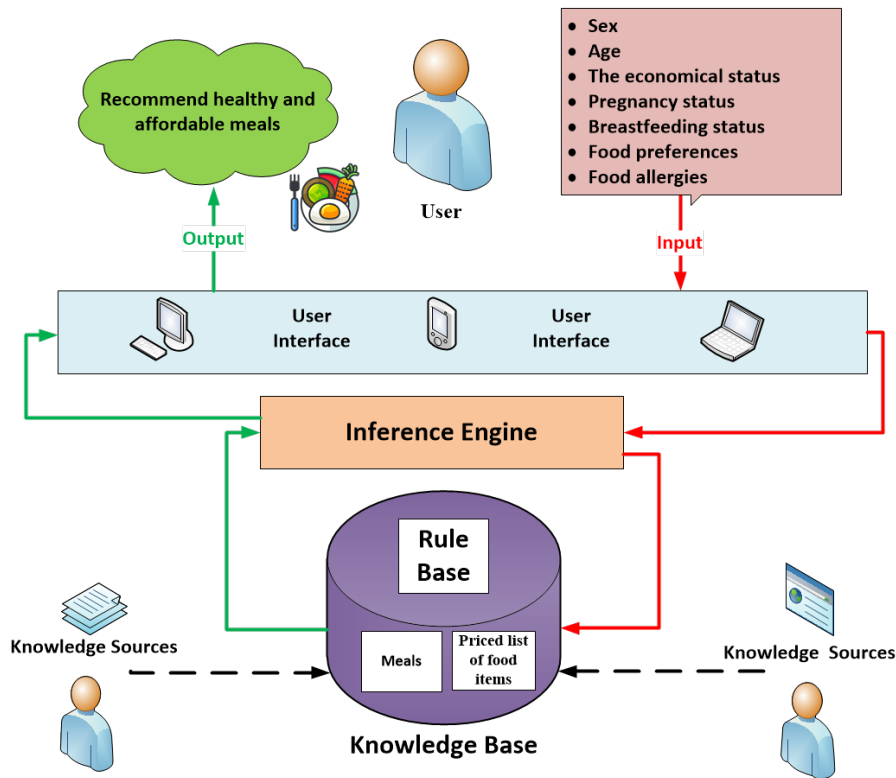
- Sex
- Age
- The economical status
- Pregnancy status
- Breastfeeding status
- Food preferences
- Food allergies

Recommend healthy and affordable meals

User

Output

Input

User Interface

User Interface

Inference Engine

Rule Base

Meals

Priced list of food items

Knowledge Sources

Knowledge Sources

Knowledge Base